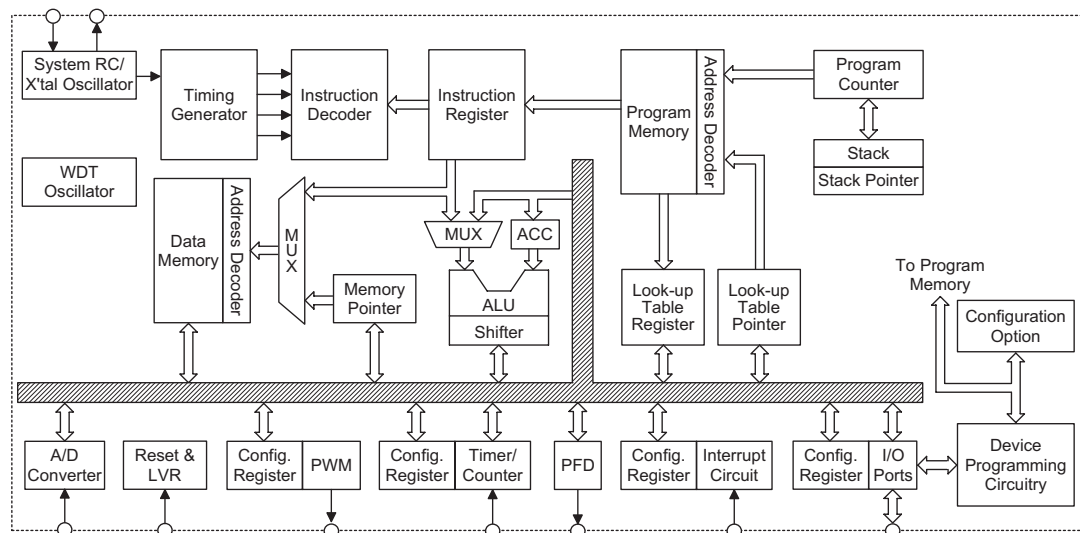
System RC/
X'tal Oscillator

Timing Generator

Instruction Decoder

Instruction Register

Program Memory

Address Decoder

Program Counter

Stack

Stack Pointer

WDT Oscillator

Data Memory

Address Decoder

MUX

Memory Pointer

MUX

ACC

ALU

Shifter

Look-up Table Register

Look-up Table Pointer

To Program Memory

Configuration Option

A/D Converter

Reset & LVR

Config. Register

PWM

Config. Register

Timer/ Counter

PFD

Config. Register

Interrupt Circuit

Config. Register

I/O Ports

Device Programming Circuitry